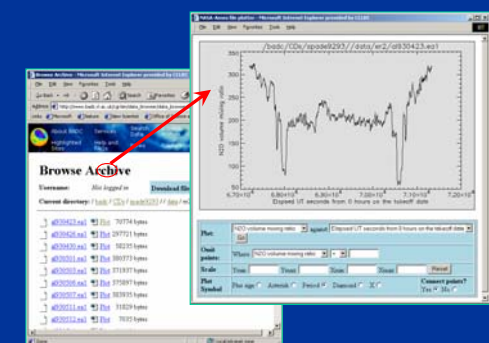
Browse Archive
File Edit View Favorites Tools Help
Address http://www.badc.rl.ac.uk/cgi-bin/data_browser/data_browser
About BADC
Services
Search Data
Highlighted Sites
Help and Info
Browse Archive
Username: Not logged in
Download files
Current directory: / badc / CDs / spade9293 / data / er /
a930423.ea1 Plot 70774 bytes
a930426.ea1 Plot 297721 bytes
a930430.ea1 Plot 58235 bytes
a930501.ea1 Plot 380373 bytes
a930503.ea1 Plot 371837 bytes
a930506.ea1 Plot 375897 bytes
a930507.ea1 Plot 383935 bytes
a930511.ea1 Plot 319219 bytes
a930512.ea1 Plot 7033 bytes

NASA-Ames file plotter - Microsoft Internet Explorer provided by CCLRC
File Edit View Favorites Tools Help
/badc/CDs/spade9293/data/er/a930423.ea1
N2O volume mixing ratio
350
300
250
200
150
100
$6.70\times10^4$ $6.80\times10^4$ $6.90\times10^4$ $7.00\times10^4$ $7.10\times10^4$ $7.20\times10^4$
Elapsed UT seconds from 0 hours on the takeoff date
Plot: N2O volume mixing ratio against Elapsed UT seconds from 0 hours on the takeoff date
Go
Omit points: Where N2O volume mixing ratio
Scale Xmin: Xmax: Ymin: Ymax: Reset
Plot Symbol Plus sign Asterisk Period Diamond X
Connect points? Yes No